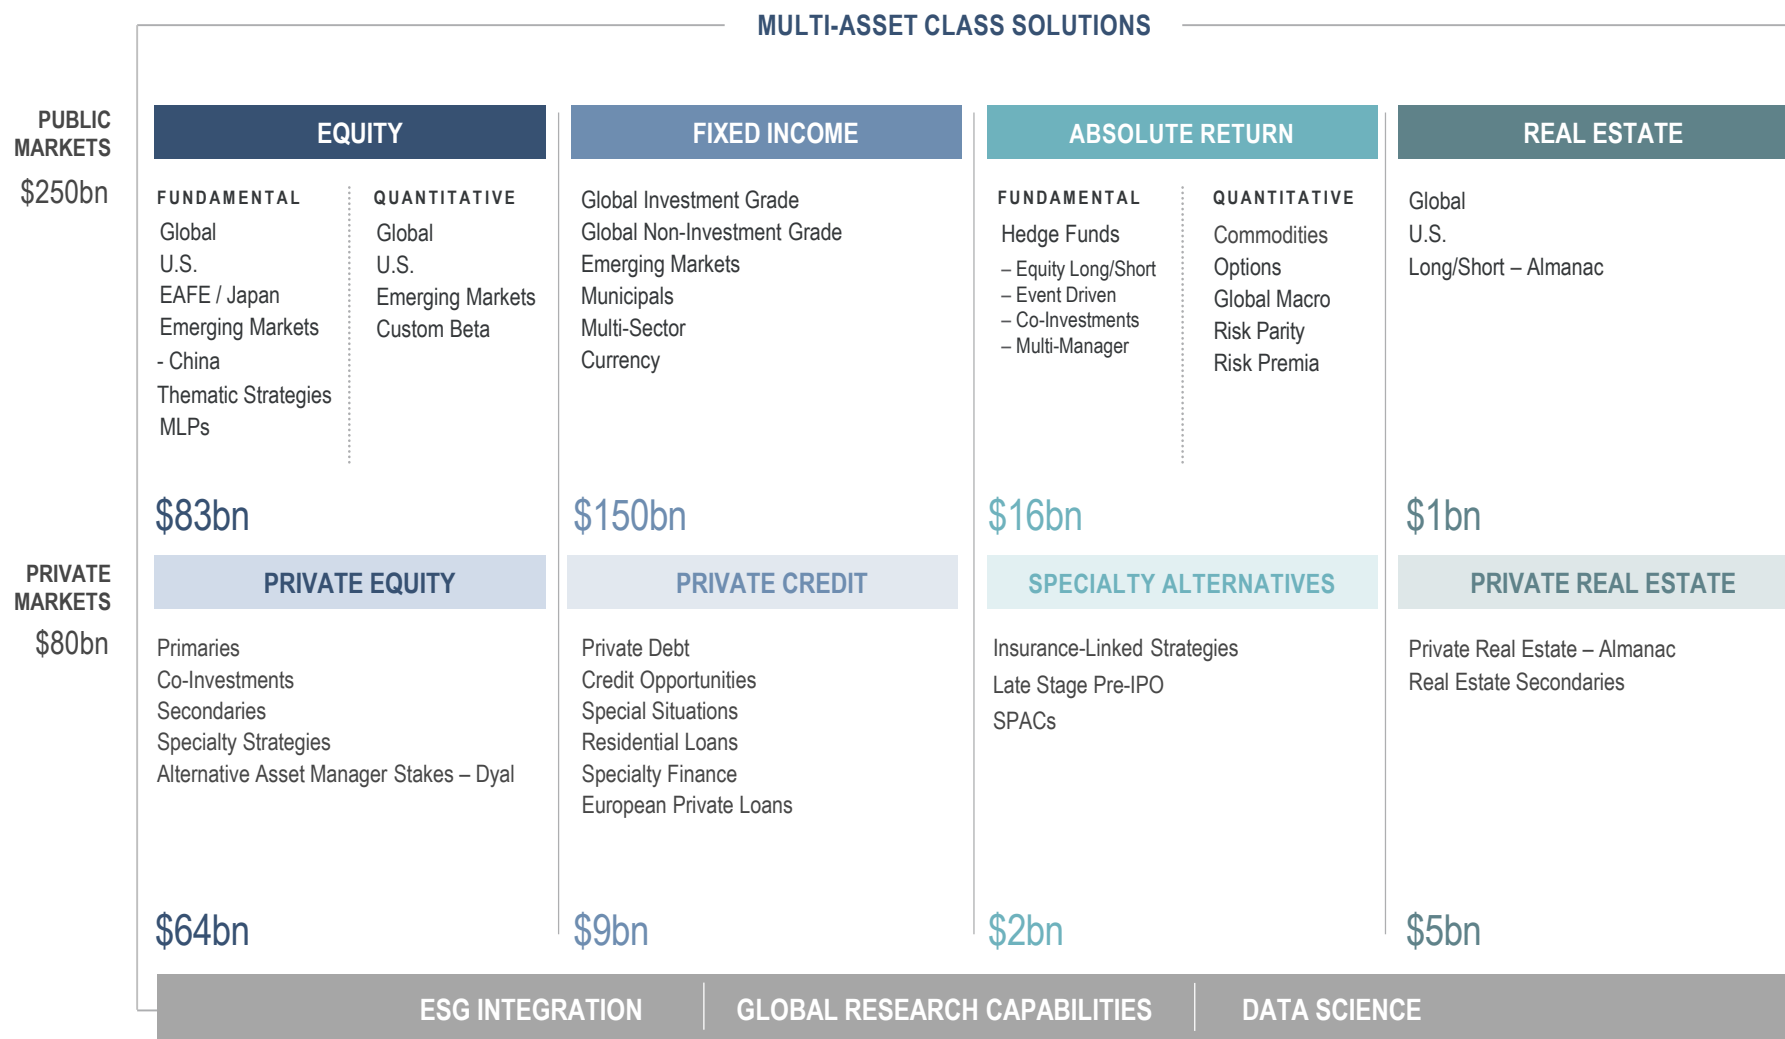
MULTI-ASSET CLASS SOLUTIONS

PUBLIC MARKETS
$250bn

EQUITY

FUNDAMENTAL
Global
U.S.
EAFE / Japan
Emerging Markets
- China
Thematic Strategies
MLPs

QUANTITATIVE
Global
U.S.
Emerging Markets
Custom Beta

$83bn

FIXED INCOME

Global Investment Grade
Global Non-Investment Grade
Emerging Markets
Municipals
Multi-Sector
Currency

$150bn

ABSOLUTE RETURN

FUNDAMENTAL
Hedge Funds
– Equity Long/Short
– Event Driven
– Co-Investments
– Multi-Manager

QUANTITATIVE
Commodities
Options
Global Macro
Risk Parity
Risk Premia

$16bn

REAL ESTATE

Global
U.S.
Long/Short – Almanac

$1bn

PRIVATE MARKETS
$80bn

PRIVATE EQUITY

Primaries
Co-Investments
Secondaries
Specialty Strategies
Alternative Asset Manager Stakes – Dyal

$64bn

PRIVATE CREDIT

Private Debt
Credit Opportunities
Special Situations
Residential Loans
Specialty Finance
European Private Loans

$9bn

SPECIALTY ALTERNATIVES

Insurance-Linked Strategies
Late Stage Pre-IPO
SPACs

$2bn

PRIVATE REAL ESTATE

Private Real Estate – Almanac
Real Estate Secondaries

$5bn

ESG INTEGRATION
GLOBAL RESEARCH CAPABILITIES
DATA SCIENCE